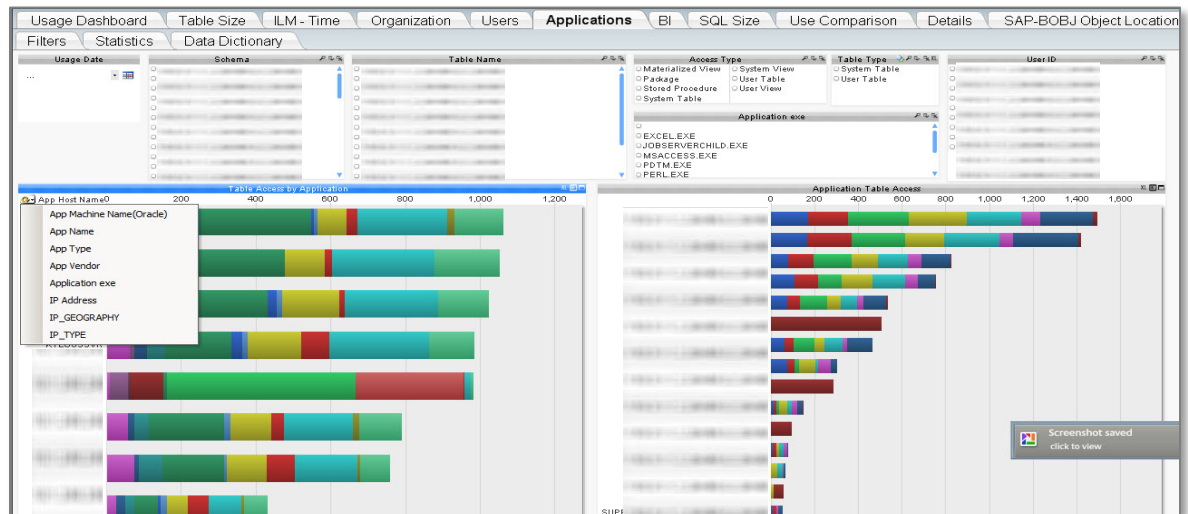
Usage Dashboard | Table Size | ILM - Time | Organization | Users | Applications | BI | SQL Size | Use Comparison | Details | SAP-BOBJ Object Location

Filters | Statistics | Data Dictionary

Usage Date

...

Schema

Table Name

Access Type

Materialized View
Package
Stored Procedure
System Table
System View
User Table
User View

Table Type

System Table
User Table

User ID

Application exe

EXCEL.EXE
JOBSERVERCHILD.EXE
MSACCESS.EXE
PDTM.EXE
PERL.EXE

Table Access by Application

App Host Name 0 200 400 600 800 1,000 1,200

App Machine Name(Oracle)
App Name
App Type
App Vendor
Application exe
IP Address
IP_GEOGRAPHY
IP_TYPE

Application Table Access

0 200 400 600 800 1,000 1,200 1,400 1,600

SUPE

Screenshot saved
click to view